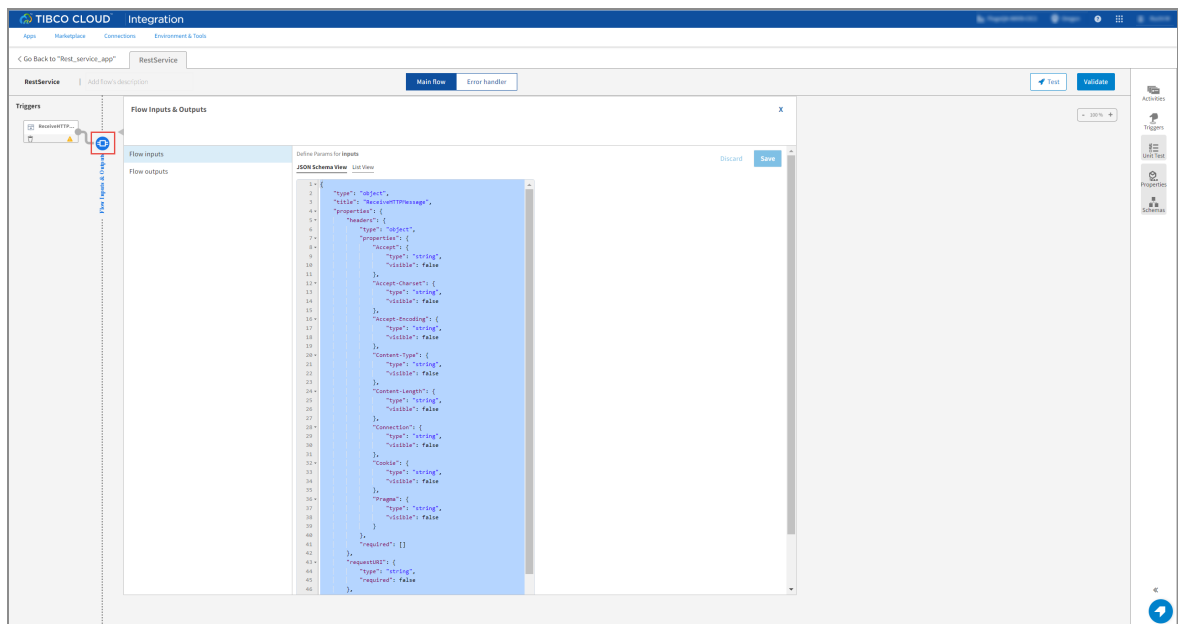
TIBCO CLOUD Integration

Apps Marketplace Connections Environment & Tools

< Go Back to "Rest_service_app" RestService

RestService | Add flow's description

Main flow Error handler

Test Validate

Triggers

ReceiveHTTP...

Flow Inputs & Outputs

Flow Inputs & Outputs

X

Flow inputs
Flow outputs

Define Params for inputs

JSON Schema View List View

Discard Save

- 100% +

Activities
Triggers
Unit Test
Properties
Schemas

1 {
2 "type": "object",
3 "title": "ReceiveHTTPMessage",
4 "properties": {
5 "headers": {
6 "type": "object",
7 "properties": {
8 "Accept": {
9 "type": "string",
10 "visible": false
11 },
12 "Accept-Charset": {
13 "type": "string",
14 "visible": false
15 },
16 "Accept-Encoding": {
17 "type": "string",
18 "visible": false
19 },
20 "Content-Type": {
21 "type": "string",
22 "visible": false
23 },
24 "Content-Length": {
25 "type": "string",
26 "visible": false
27 },
28 "Connection": {
29 "type": "string",
30 "visible": false
31 },
32 "Cookie": {
33 "type": "string",
34 "visible": false
35 },
36 "Pragma": {
37 "type": "string",
38 "visible": false
39 }
40 },
41 "required": []
42 },
43 "requestURI": {
44 "type": "string",
45 "required": false
46 },

«